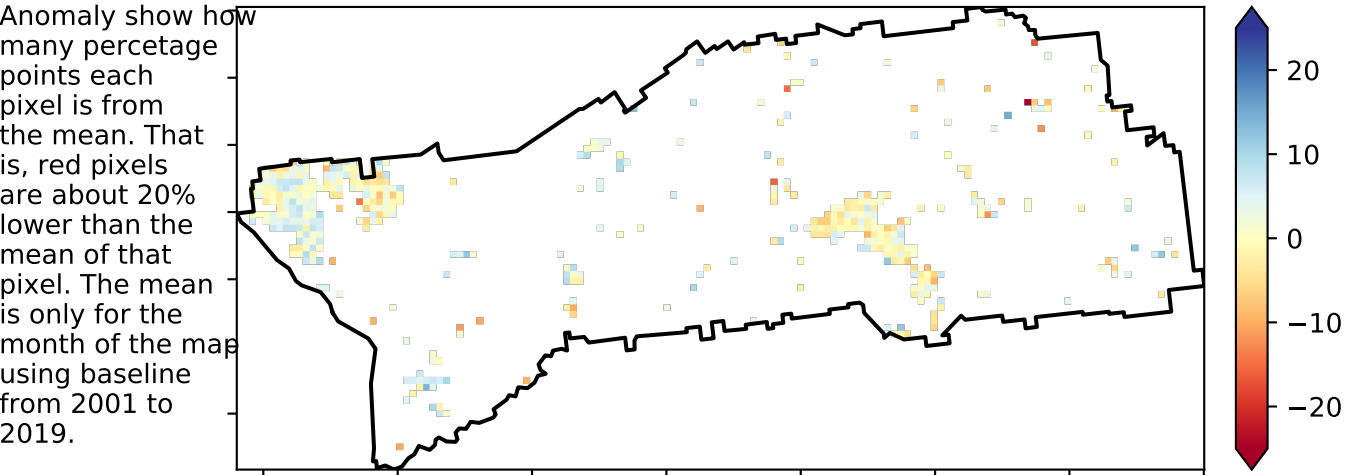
Anomaly show how many percetage points each pixel is from the mean. That is, red pixels are about 20% lower than the mean of that pixel. The mean is only for the month of the map using baseline from 2001 to 2019.

20
10
0
−10
−20